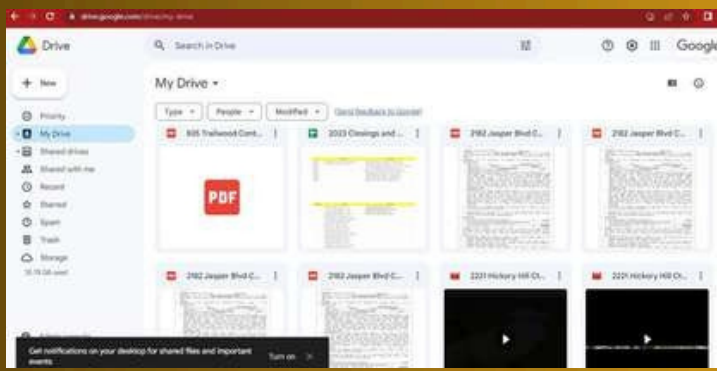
drive.google.com/drive/my-drive

Drive

Search in Drive

Google

New

Priority

My Drive

Shared drives

Shared with me

Recent

Starred

Spam

Trash

Storage

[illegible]

My Drive

Type

People

Modified

Send feedback to Google

935 Trailwood Cont...

PDF

2023 Closings and ...

2182 Jasper Blvd C...

2182 Jasper Blvd C...

2182 Jasper Blvd C...

2182 Jasper Blvd C...

2221 Hickory Hill Ct...

2221 Hickory Hill Ct...

Get notifications on your desktop for shared files and important events

Turn on